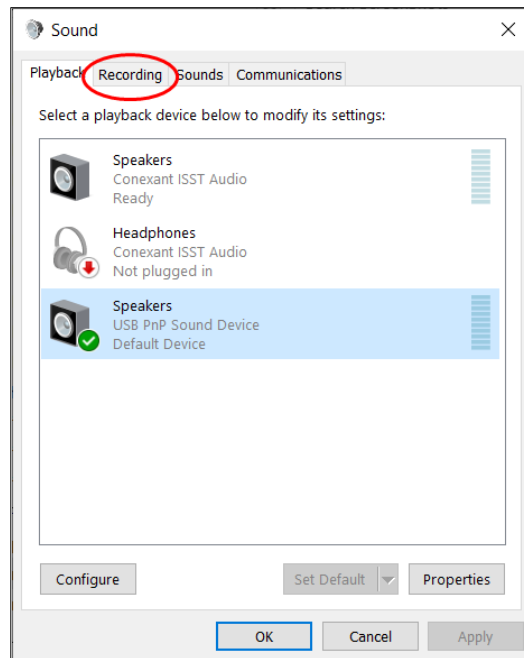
Sound

Playback Recording Sounds Communications

Select a playback device below to modify its settings:

Speakers
Conexant ISST Audio
Ready

Headphones
Conexant ISST Audio
Not plugged in

Speakers
USB PnP Sound Device
Default Device

Configure

Set Default

Properties

OK

Cancel

Apply